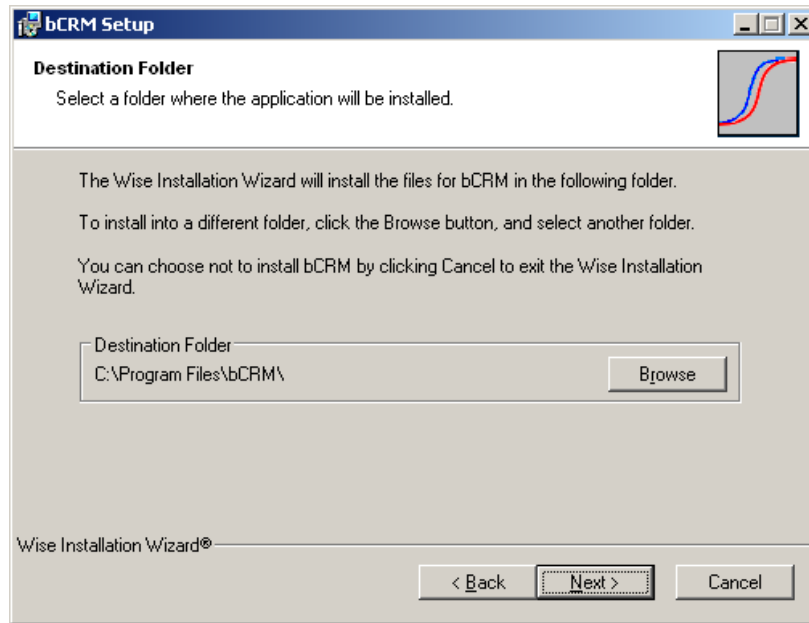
bCRM Setup

Destination Folder

Select a folder where the application will be installed.

The Wise Installation Wizard will install the files for bCRM in the following folder.

To install into a different folder, click the Browse button, and select another folder.

You can choose not to install bCRM by clicking Cancel to exit the Wise Installation Wizard.

Destination Folder

C:\Program Files\bCRM\

Browse

Wise Installation Wizard®

< Back

Next >

Cancel